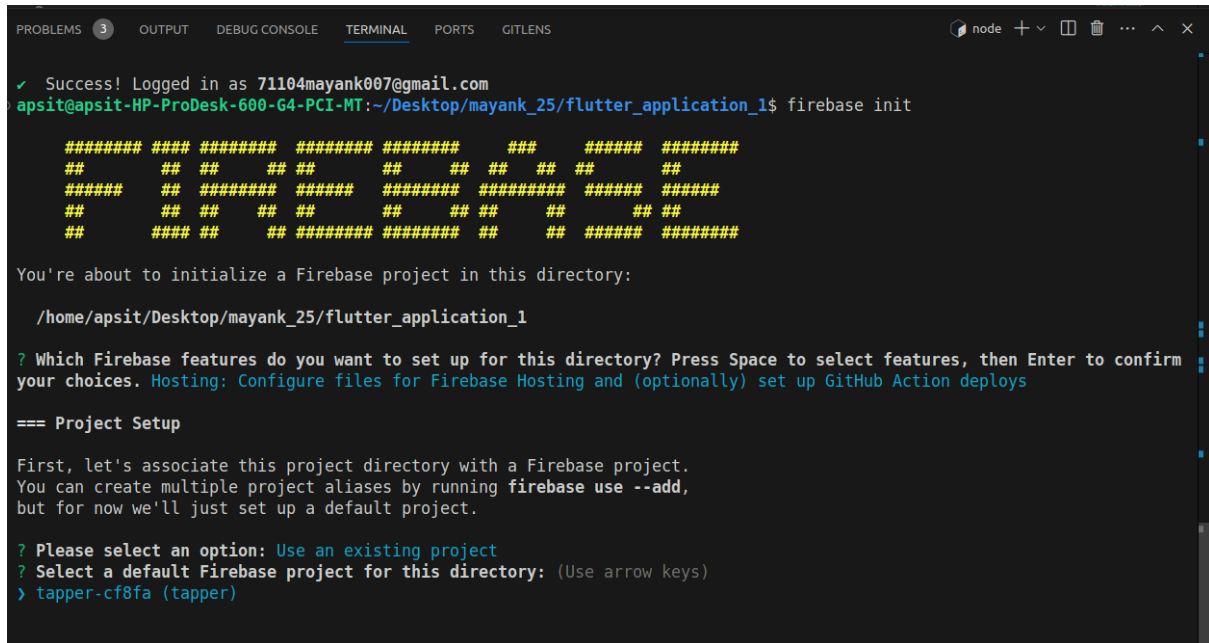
PROBLEMS 3 OUTPUT DEBUG CONSOLE TERMINAL PORTS GITLENS node + ⌄ ⋯ ^ ×

✔ Success! Logged in as 71104mayank007@gmail.com
apsit@apsit-HP-ProDesk-600-G4-PCI-MT:~/Desktop/mayank_25/flutter_application_1$ firebase init

######## #### ########  ######## ########     ###     ######  ########
##        ##  ##     ## ##       ##     ##  ##   ##  ##       ##
######    ##  ########  ######   ########  #########  ######  ######
##        ##  ##    ##  ##       ##     ## ##     ##       ## ##
##       #### ##     ## ######## ########  ##     ##  ######  ########

You're about to initialize a Firebase project in this directory:

/home/apsit/Desktop/mayank_25/flutter_application_1

? Which Firebase features do you want to set up for this directory? Press Space to select features, then Enter to confirm your choices. Hosting: Configure files for Firebase Hosting and (optionally) set up GitHub Action deploys

=== Project Setup

First, let's associate this project directory with a Firebase project.
You can create multiple project aliases by running firebase use --add,
but for now we'll just set up a default project.

? Please select an option: Use an existing project
? Select a default Firebase project for this directory: (Use arrow keys)
❯ tapper-cf8fa (tapper)